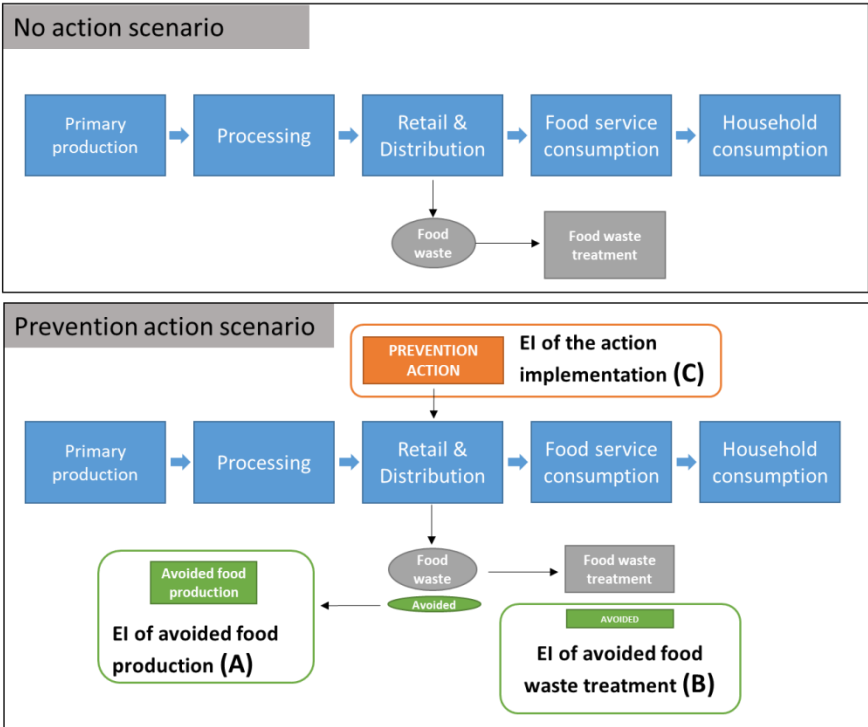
No action scenario

Primary production

Processing

Retail & Distribution

Food service consumption

Household consumption

Food waste

Food waste treatment

Prevention action scenario

PREVENTION ACTION

EI of the action implementation (C)

Primary production

Processing

Retail & Distribution

Food service consumption

Household consumption

Food waste

Avoided

Food waste treatment

Avoided food production

EI of avoided food production (A)

AVOIDED

EI of avoided food waste treatment (B)